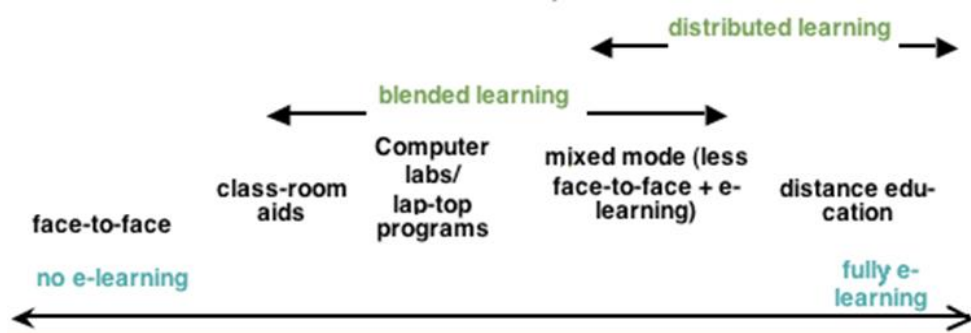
distributed learning

blended learning

face-to-face

class-room aids

Computer labs/ lap-top programs

mixed mode (less face-to-face + e-learning)

distance education

no e-learning

fully e-learning